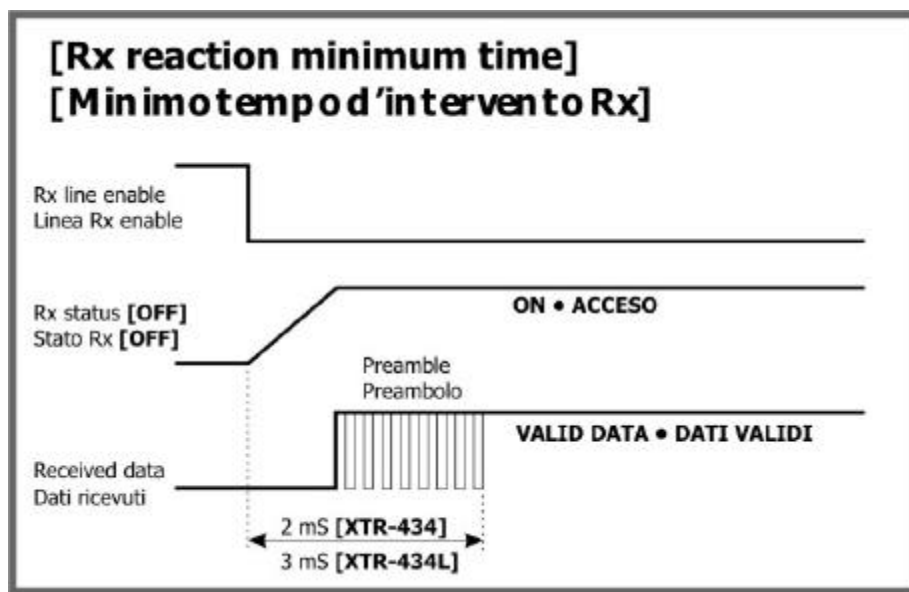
[Rx reaction minimum time]
[Minimotempod'interventoRx]

Rx line enable
Linea Rx enable

Rx status [OFF]
Stato Rx [OFF]

ON • ACCESO

Preamble
Preambolo

VALID DATA • DATI VALIDI

Received data
Dati ricevuti

2 mS [XTR-434]
3 mS [XTR-434L]